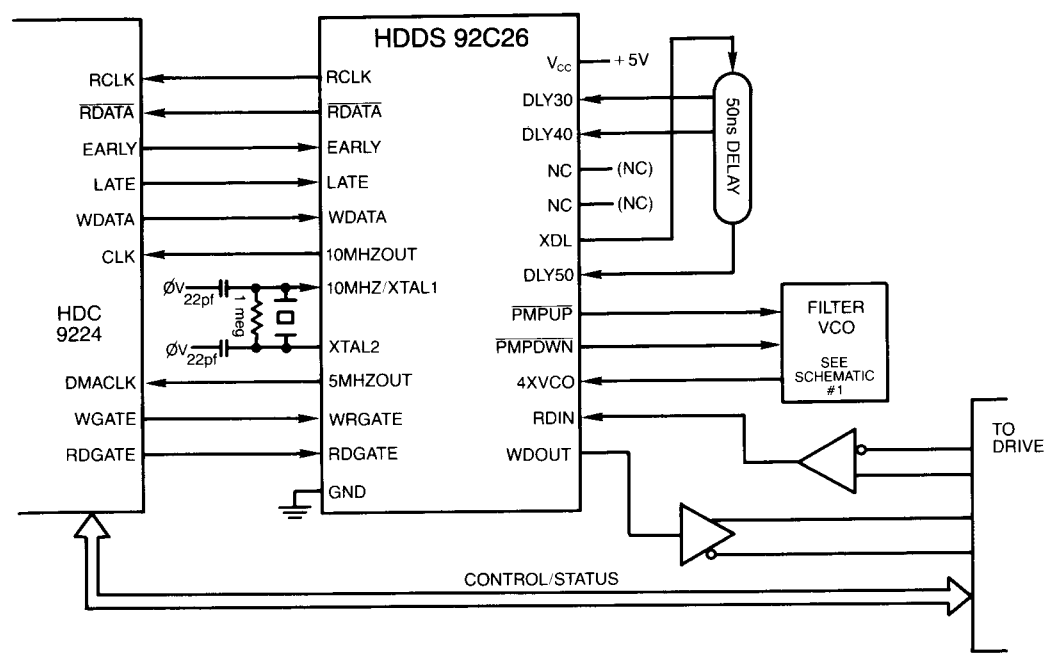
HDDS 92C26

RCLK
$\overline{RDATA}$
EARLY
LATE
WDATA
CLK
HDC 9224
DMACLK
WGATE
RDGATE

RCLK
$\overline{RDATA}$
EARLY
LATE
WDATA
10MHZOUT
10MHZ/XTAL1
XTAL2
5MHZOUT
WRGATE
RDGATE
GND

ØV 22pf
ØV 22pf
1 meg

$V_{CC}$
+ 5V
DLY30
DLY40
NC (NC)
NC (NC)
XDL
DLY50
$\overline{PMPUP}$
$\overline{PMPDWN}$
4XVCO
RDIN
WDOUT

50ns DELAY

FILTER VCO
SEE SCHEMATIC #1

TO DRIVE

CONTROL/STATUS